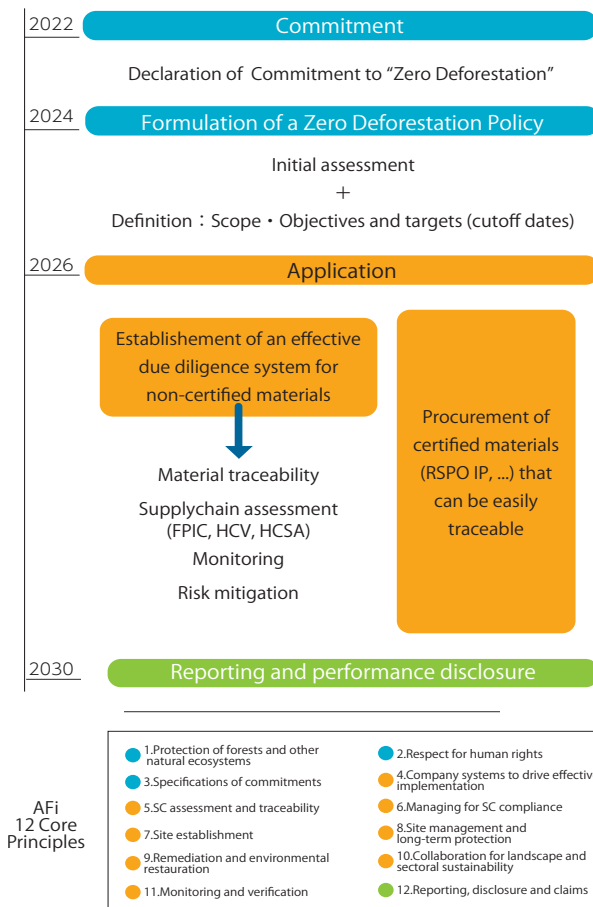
2022 Commitment

Declaration of Commitment to “Zero Deforestation”

2024 Formulation of a Zero Deforestation Policy

Initial assessment
+
Definition：Scope・Objectives and targets (cutoff dates)

2026 Application

Establishement of an effective due diligence system for non-certified materials

Material traceability
Supplychain assessment (FPIC, HCV, HCSA)
Monitoring
Risk mitigation

Procurement of certified materials (RSPO IP, ...) that can be easily traceable

2030 Reporting and performance disclosure

AFi 12 Core Principles

1.Protection of forests and other natural ecosystems
2.Respect for human rights
3.Specifications of commitments
4.Company systems to drive effectiv implementation
5.SC assessment and traceability
6.Managing for SC compliance
7.Site establishment
8.Site management and long-term protection
9.Remediation and environmental restauration
10.Collaboration for landscape and sectoral sustainability
11.Monitoring and verification
12.Reporting, disclosure and claims